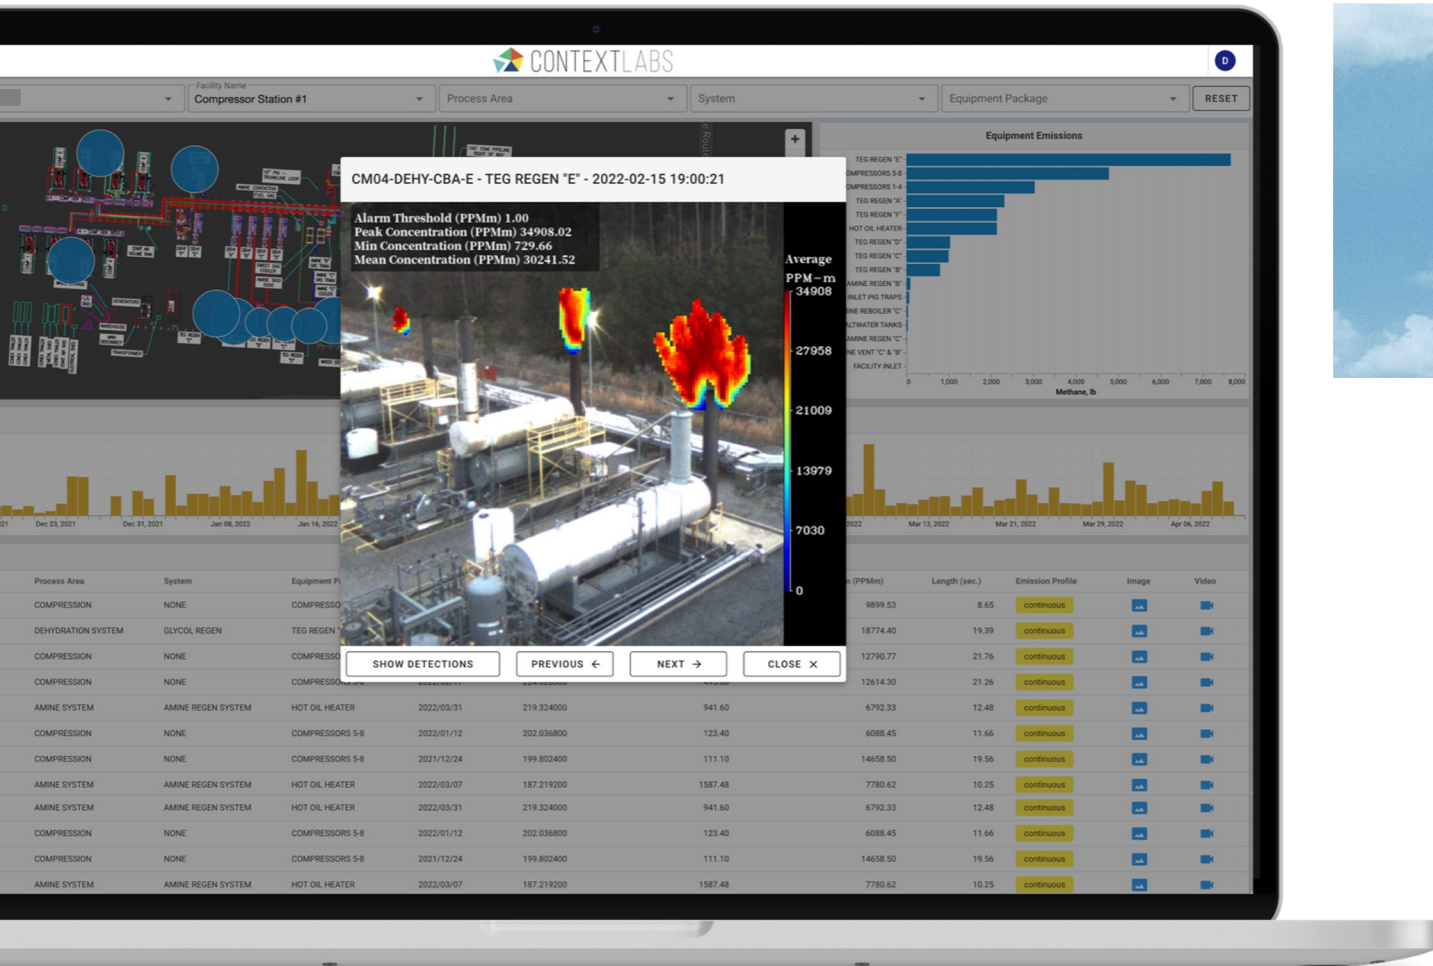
CONTEXTLABS

D

Facility Name
Compressor Station #1

Process Area

System

Equipment Package

RESET

Equipment Emissions

TEG REGEN "E"
OMPRESSORS 5-8
OMPRESSORS 1-4
TEG REGEN "A"
TEG REGEN "F"
HOT OIL HEATER
TEG REGEN "D"
TEG REGEN "C"
TEG REGEN "B"
AMINE REGEN "B"
INLET PIG TRAPS
INE REBOILER "C"
ALTWATER TANKS
AMINE REGEN "C"
NE VENT "C" & "B"
FACILITY INLET

0 1,000 2,000 3,000 4,000 5,000 6,000 7,000 8,000
Methane, lb

CM04-DEHY-CBA-E - TEG REGEN "E" - 2022-02-15 19:00:21

Alarm Threshold (PPMm) 1.00
Peak Concentration (PPMm) 34908.02
Min Concentration (PPMm) 729.66
Mean Concentration (PPMm) 30241.52

Average
PPM − m
34908
27958
21009
13979
7030
0

SHOW DETECTIONS
PREVIOUS
NEXT
CLOSE

Dec 23, 2021 Dec 31, 2021 Jan 08, 2022 Jan 16, 2022 Mar 13, 2022 Mar 21, 2022 Mar 29, 2022 Apr 06, 2022

| Process Area | System | Equipment P | | | | (PPMm) | Length (sec.) | Emission Profile | Image | Video |
|---|---|---|---|---|---|---|---|---|---|---|
| COMPRESSION | NONE | COMPRESSO | | | | 9899.53 | 8.65 | continuous | | |
| DEHYDRATION SYSTEM | GLYCOL REGEN | TEG REGEN | | | | 18774.40 | 19.39 | continuous | | |
| COMPRESSION | NONE | COMPRESS | | | | 12790.77 | 21.76 | continuous | | |
| COMPRESSION | NONE | COMPRESSORS 5-8 | | | | 12614.30 | 21.26 | continuous | | |
| AMINE SYSTEM | AMINE REGEN SYSTEM | HOT OIL HEATER | 2022/03/31 | 219.324000 | 941.60 | 6792.33 | 12.48 | continuous | | |
| COMPRESSION | NONE | COMPRESSORS 5-8 | 2022/01/12 | 202.036800 | 123.40 | 6088.45 | 11.66 | continuous | | |
| COMPRESSION | NONE | COMPRESSORS 5-8 | 2021/12/24 | 199.802400 | 111.10 | 14658.50 | 19.56 | continuous | | |
| AMINE SYSTEM | AMINE REGEN SYSTEM | HOT OIL HEATER | 2022/03/07 | 187.219200 | 1587.48 | 7780.62 | 10.25 | continuous | | |
| AMINE SYSTEM | AMINE REGEN SYSTEM | HOT OIL HEATER | 2022/03/31 | 219.324000 | 941.60 | 6792.33 | 12.48 | continuous | | |
| COMPRESSION | NONE | COMPRESSORS 5-8 | 2022/01/12 | 202.036800 | 123.40 | 6088.45 | 11.66 | continuous | | |
| COMPRESSION | NONE | COMPRESSORS 5-8 | 2021/12/24 | 199.802400 | 111.10 | 14658.50 | 19.56 | continuous | | |
| AMINE SYSTEM | AMINE REGEN SYSTEM | HOT OIL HEATER | 2022/03/07 | 187.219200 | 1587.48 | 7780.62 | 10.25 | continuous | | |